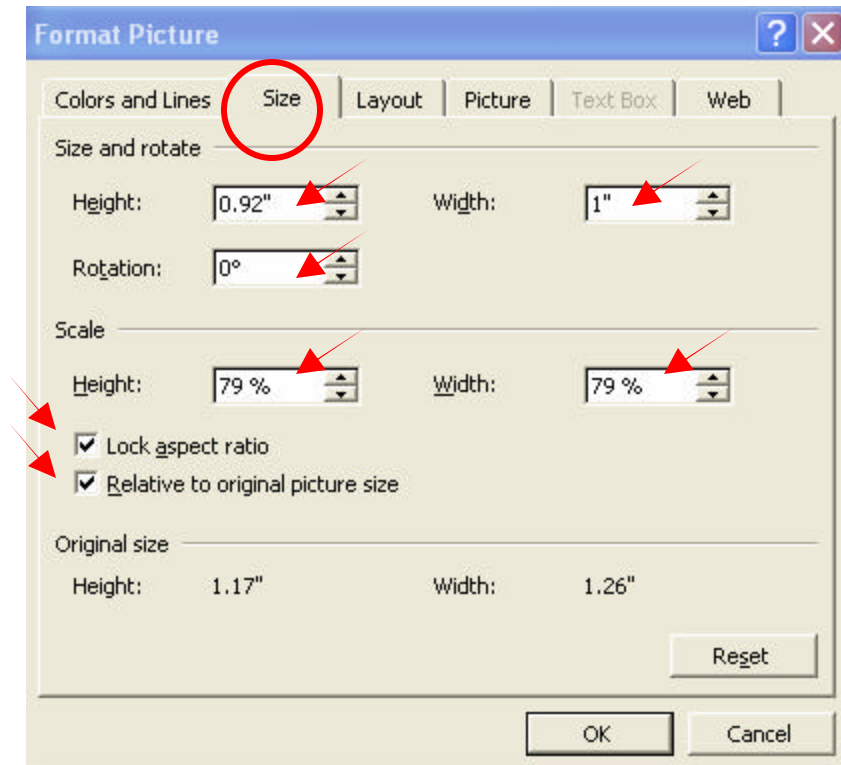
Format Picture

Colors and Lines | Size | Layout | Picture | Text Box | Web

Size and rotate

Height: 0.92"

Width: 1"

Rotation: 0°

Scale

Height: 79 %

Width: 79 %

Lock aspect ratio

Relative to original picture size

Original size

Height: 1.17"

Width: 1.26"

Reset

OK

Cancel